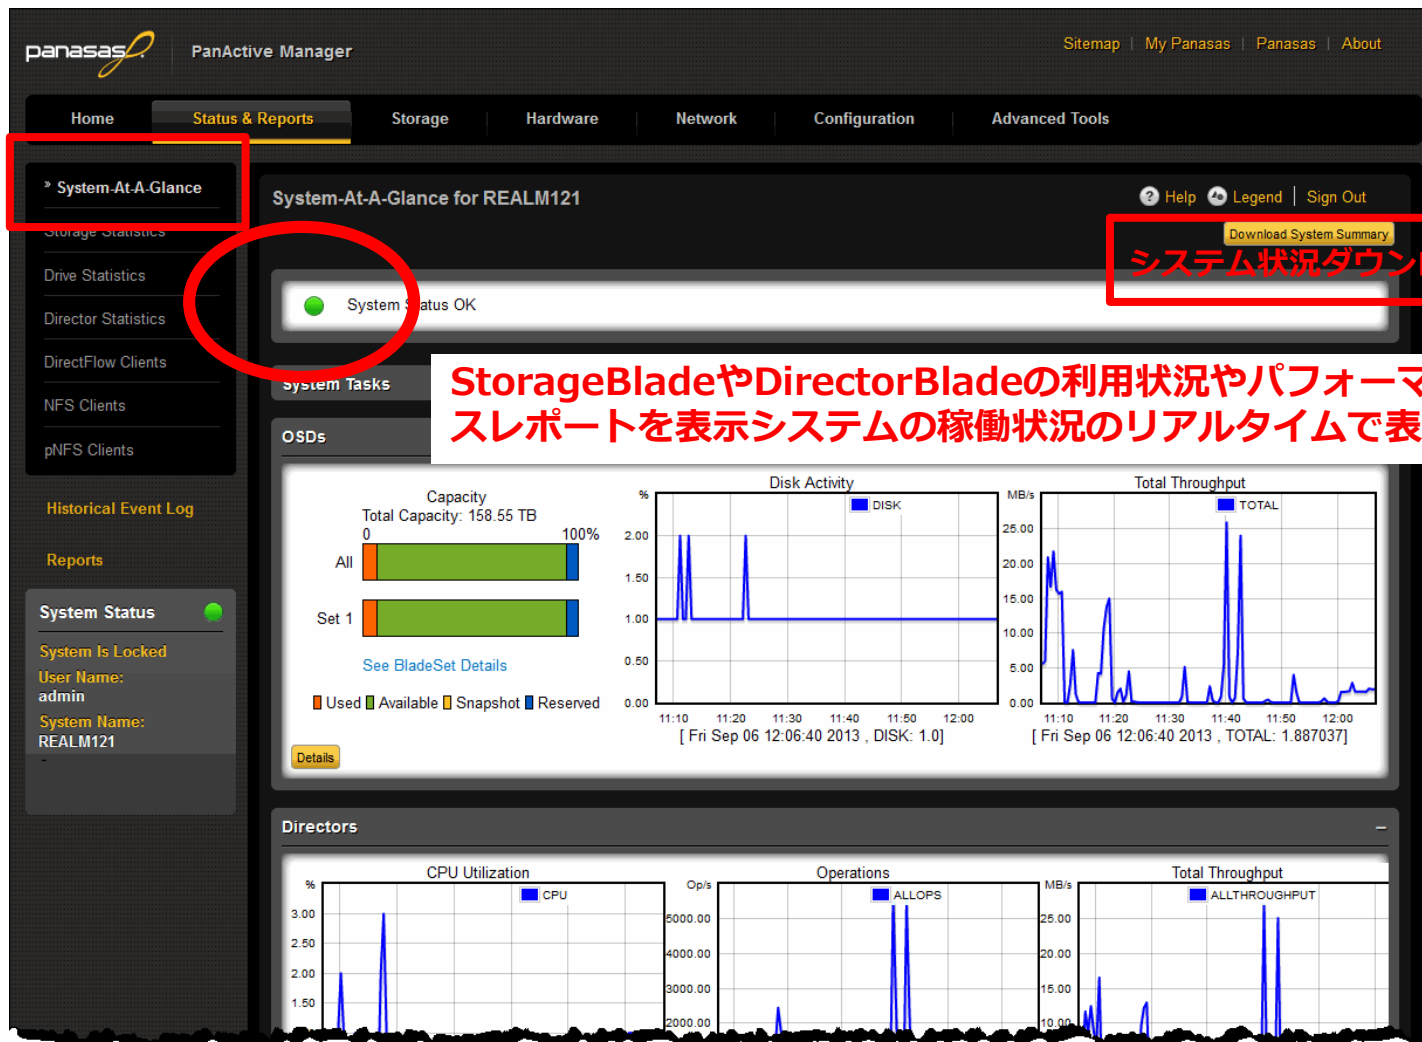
panasas PanActive Manager

Sitemap | My Panasas | Panasas | About

Home | Status & Reports | Storage | Hardware | Network | Configuration | Advanced Tools

» System-At-A-Glance
Storage Statistics
Drive Statistics
Director Statistics
DirectFlow Clients
NFS Clients
pNFS Clients

Historical Event Log

Reports

System Status
System Is Locked
User Name:
admin
System Name:
REALM121

System-At-A-Glance for REALM121

Help Legend | Sign Out

Download System Summary
システム状況ダウン

System Status OK

StorageBladeやDirectorBladeの利用状況やパフォーマ
スレポートを表示システムの稼働状況のリアルタイムで表

System Tasks

OSDs

Capacity
Total Capacity: 158.55 TB
0 100%
All
Set 1
See BladeSet Details
Used Available Snapshot Reserved
Details

Disk Activity
%
DISK
2.00
1.50
1.00
0.50
0.00
11:10 11:20 11:30 11:40 11:50 12:00
[ Fri Sep 06 12:06:40 2013 , DISK: 1.0]

Total Throughput
MB/s
TOTAL
25.00
20.00
15.00
10.00
5.00
0.00
11:10 11:20 11:30 11:40 11:50 12:00
[ Fri Sep 06 12:06:40 2013 , TOTAL: 1.887037]

Directors –

CPU Utilization
%
CPU
3.00
2.50
2.00
1.50

Operations
Op/s
ALLOPS
5000.00
4000.00
3000.00
2000.00

Total Throughput
MB/s
ALLTHROUGHPUT
25.00
20.00
15.00
10.00